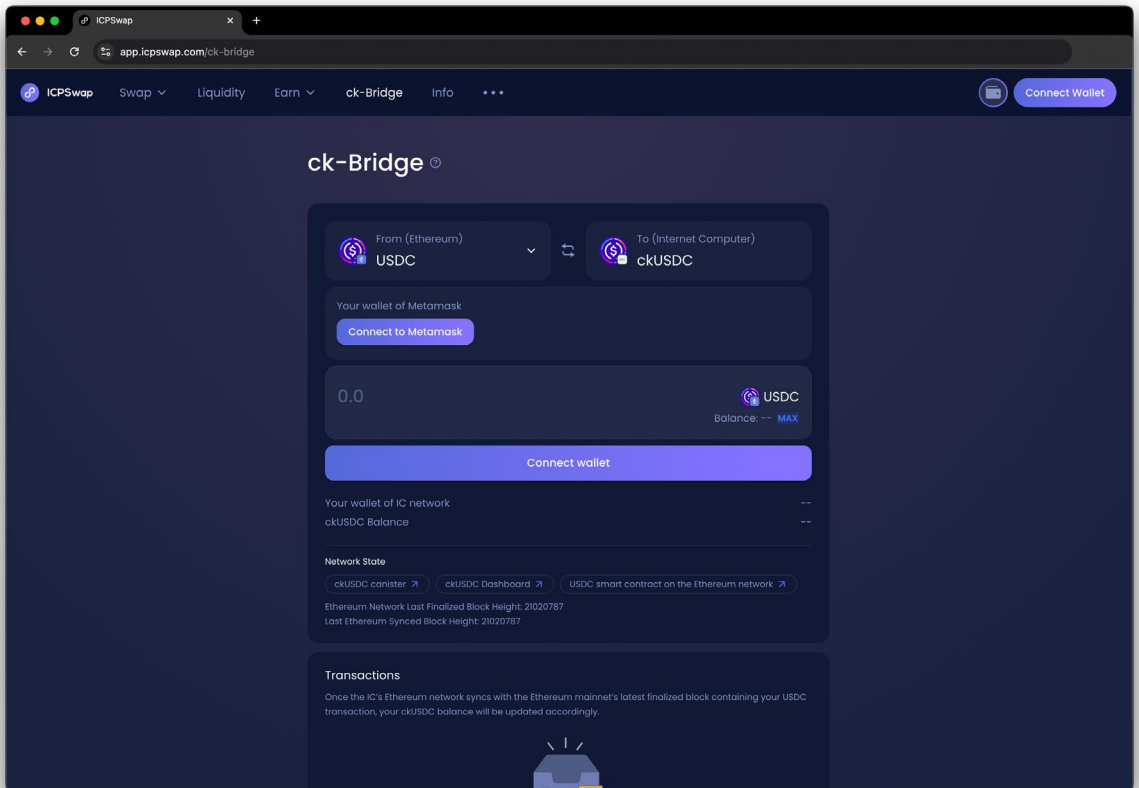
ICPSwap

app.icpswap.com/ck-bridge

ICPSwap Swap Liquidity Earn ck-Bridge Info •••

Connect Wallet

ck-Bridge

From (Ethereum)
USDC

To (Internet Computer)
ckUSDC

Your wallet of Metamask

Connect to Metamask

0.0

USDC

Balance: -- MAX

Connect wallet

Your wallet of IC network --

ckUSDC Balance --

Network State

ckUSDC canister ↗ ckUSDC Dashboard ↗ USDC smart contract on the Ethereum network ↗

Ethereum Network Last Finalized Block Height: 21020787

Last Ethereum Synced Block Height: 21020787

Transactions

Once the IC's Ethereum network syncs with the Ethereum mainnet's latest finalized block containing your USDC transaction, your ckUSDC balance will be updated accordingly.